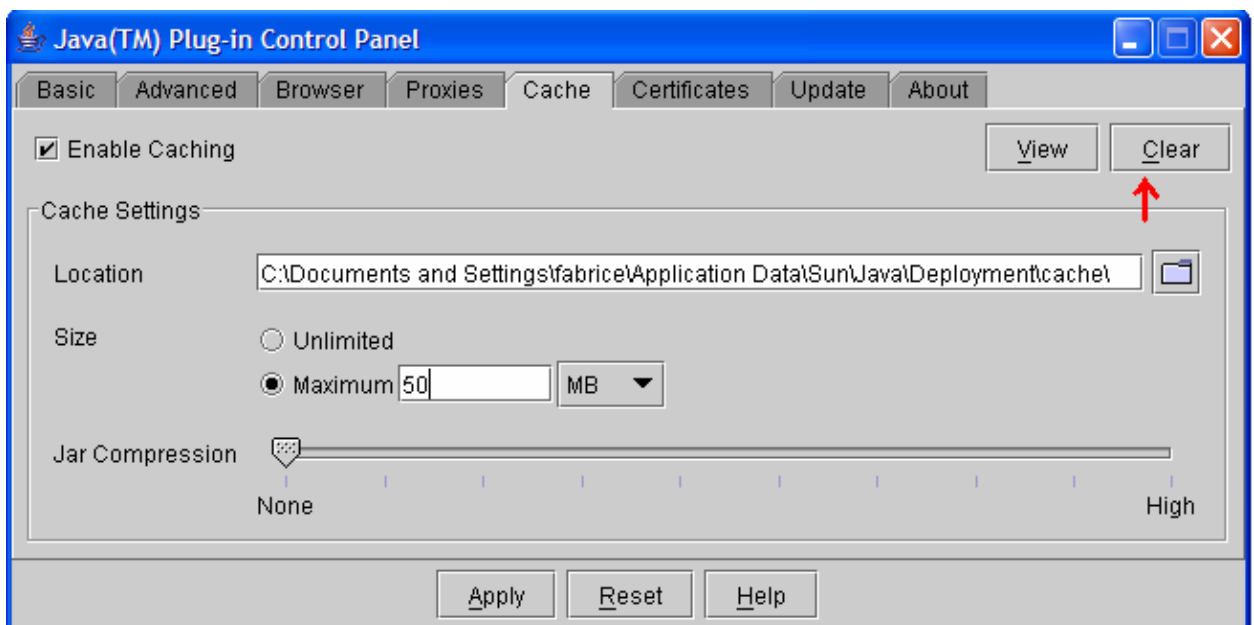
Java(TM) Plug-in Control Panel

Basic Advanced Browser Proxies Cache Certificates Update About

Enable Caching

View Clear

Cache Settings

Location C:\Documents and Settings\fabrice\Application Data\Sun\Java\Deployment\cache\

Size

Unlimited

Maximum 50 MB

Jar Compression

None High

Apply Reset Help